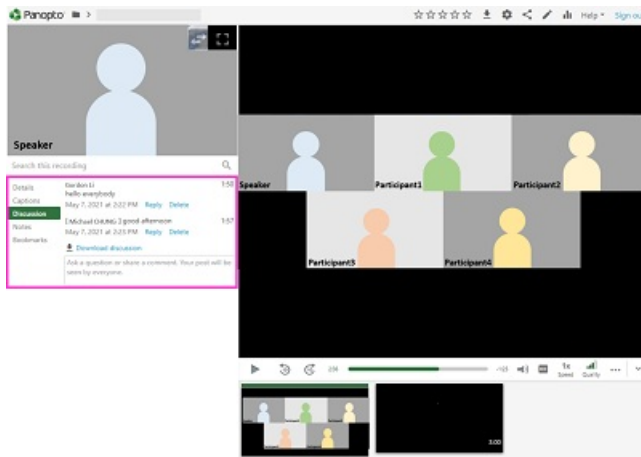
Panopto

Help ▾ Sign out

Speaker

Search this recording

Details
Captions
Discussion
Notes
Bookmarks

Gordon Li
hello everybody
May 7, 2021 at 2:22 PM Reply Delete
1:50

[ Michael CHUNG ] good afternoon
May 7, 2021 at 2:23 PM Reply Delete
1:57

Download discussion

Ask a question or share a comment. Your post will be seen by everyone.

Speaker

Participant1

Participant2

Participant3

Participant4

2:56

-1:03

1x
Speed

Quality

3:00